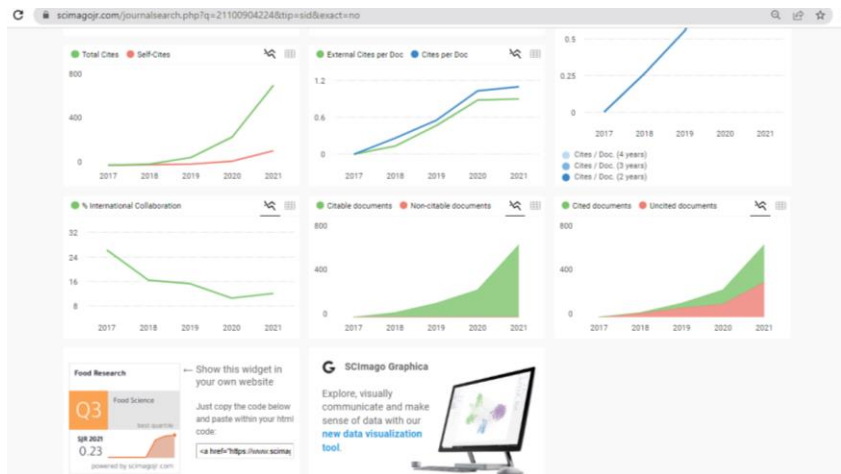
scimagojr.com/journalsearch.php?q=21100904224&tip=sid&exact=no

Total Cites Self-Cites
800
400
0
2017 2018 2019 2020 2021

External Cites per Doc Cites per Doc
1.2
0.6
0
2017 2018 2019 2020 2021

0.5
0.25
0
2017 2018 2019 2020 2021
Cites / Doc. (4 years)
Cites / Doc. (3 years)
Cites / Doc. (2 years)

% International Collaboration
32
24
16
8
2017 2018 2019 2020 2021

Citable documents Non-citable documents
800
400
0
2017 2018 2019 2020 2021

Cited documents Uncited documents
800
400
0
2017 2018 2019 2020 2021

Food Research
Q3
Food Science
best quartile
SJR 2021
0.23
powered by scimagojr.com

← Show this widget in your own website

Just copy the code below and paste within your html code:

<a href="https://www.scimag

SCImago Graphica

Explore, visually communicate and make sense of data with our new data visualization tool.